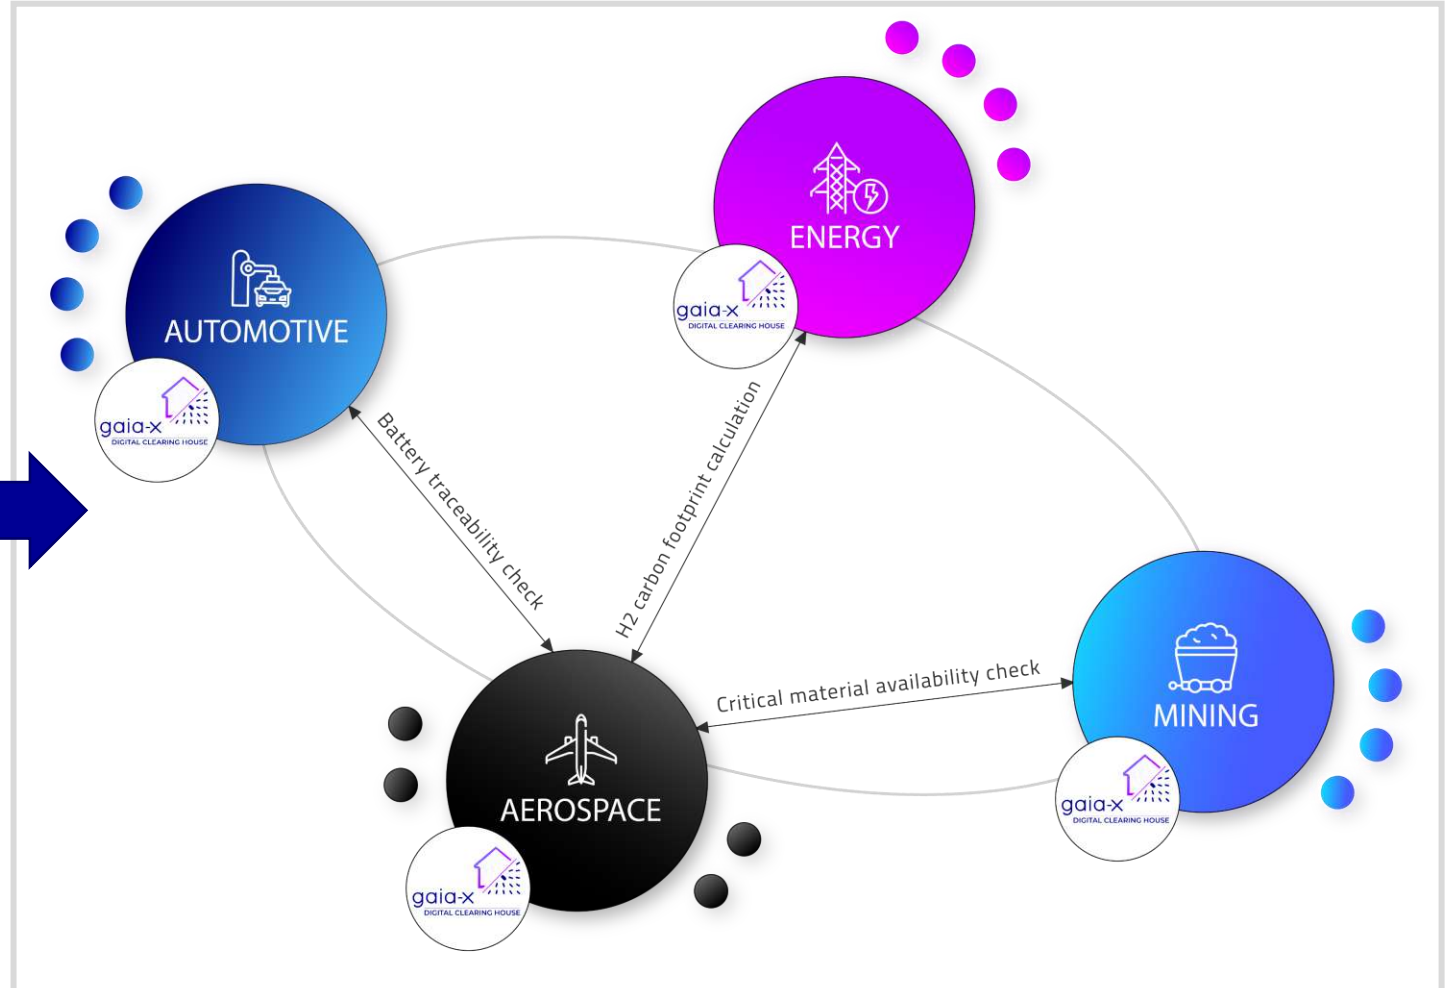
ENERGY

gaia-x
DIGITAL CLEARING HOUSE

AUTOMOTIVE

gaia-x
DIGITAL CLEARING HOUSE

Battery traceability check

H2 carbon footprint calculation

MINING

gaia-x
DIGITAL CLEARING HOUSE

Critical material availability check

AEROSPACE

gaia-x
DIGITAL CLEARING HOUSE